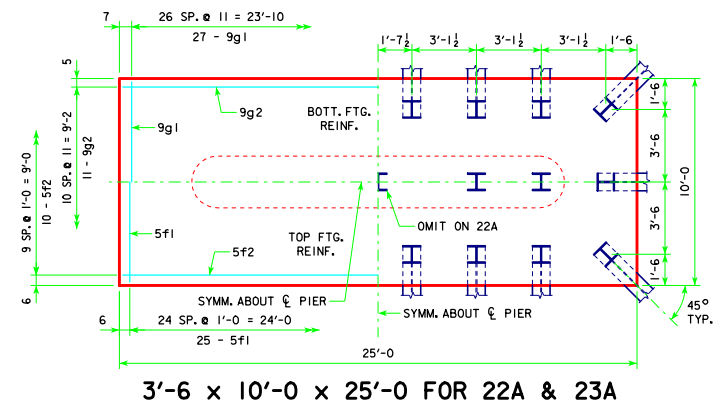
7
26 SP. @ 11 = 23'-10
27 - 9g1
1'-7$\frac{1}{2}$
3'-1$\frac{1}{2}$
3'-1$\frac{1}{2}$
3'-1$\frac{1}{2}$
1'-6
5
9g2
BOTT. FTG. REINF.
9g1
9 SP. @ 1'-0 = 9'-0
10 - 5f2
10 SP. @ 11 = 9'-2
11 - 9g2
1'-6
3'-6
10'-0
3'-6
1'-6
OMIT ON 22A
5f1
TOP FTG. REINF.
5f2
6
SYMM. ABOUT ℄ PIER
45° TYP.
6
24 SP. @ 1'-0 = 24'-0
SYMM. ABOUT ℄ PIER
25 - 5f1
25'-0
3'-6 x 10'-0 x 25'-0 FOR 22A & 23A